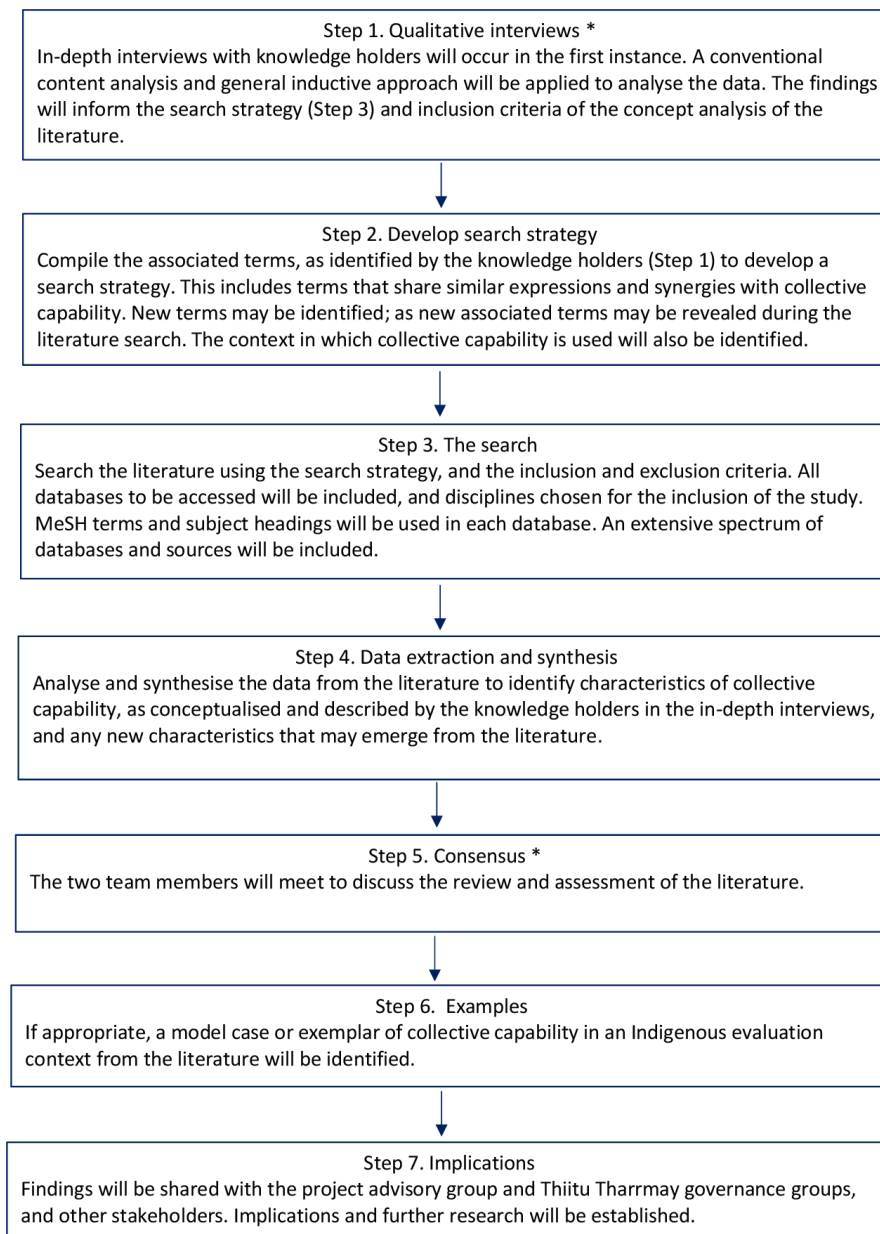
Step 1. Qualitative interviews *
In-depth interviews with knowledge holders will occur in the first instance. A conventional content analysis and general inductive approach will be applied to analyse the data. The findings will inform the search strategy (Step 3) and inclusion criteria of the concept analysis of the literature.

Step 2. Develop search strategy
Compile the associated terms, as identified by the knowledge holders (Step 1) to develop a search strategy. This includes terms that share similar expressions and synergies with collective capability. New terms may be identified; as new associated terms may be revealed during the literature search. The context in which collective capability is used will also be identified.

Step 3. The search
Search the literature using the search strategy, and the inclusion and exclusion criteria. All databases to be accessed will be included, and disciplines chosen for the inclusion of the study. MeSH terms and subject headings will be used in each database. An extensive spectrum of databases and sources will be included.

Step 4. Data extraction and synthesis
Analyse and synthesise the data from the literature to identify characteristics of collective capability, as conceptualised and described by the knowledge holders in the in-depth interviews, and any new characteristics that may emerge from the literature.

Step 5. Consensus *
The two team members will meet to discuss the review and assessment of the literature.

Step 6. Examples
If appropriate, a model case or exemplar of collective capability in an Indigenous evaluation context from the literature will be identified.

Step 7. Implications
Findings will be shared with the project advisory group and Thiitu Tharrmay governance groups, and other stakeholders. Implications and further research will be established.